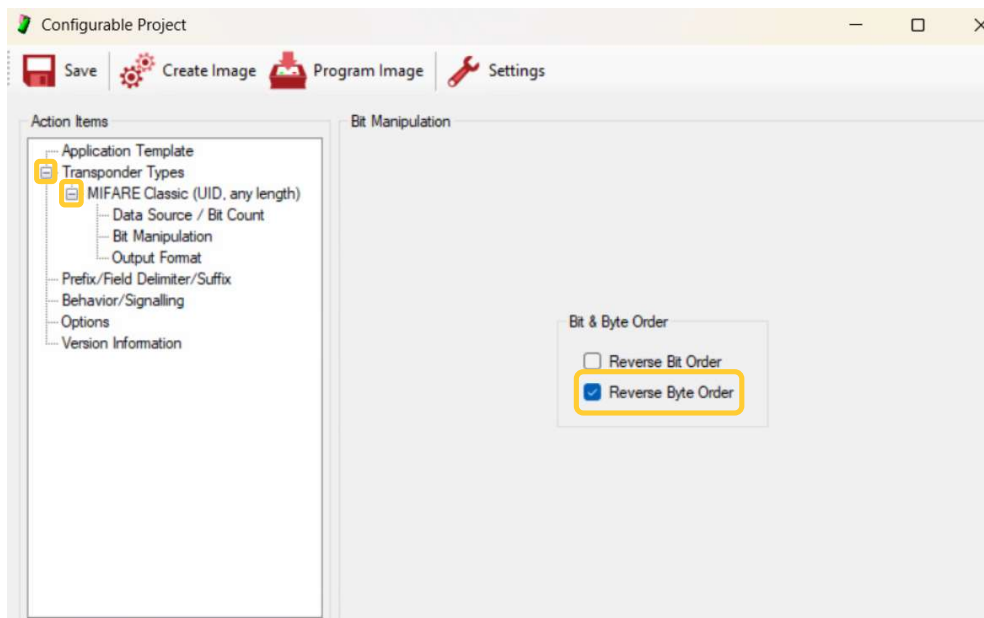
Configurable Project

Save
Create Image
Program Image
Settings

Action Items

Application Template
Transponder Types
MIFARE Classic (UID, any length)
Data Source / Bit Count
Bit Manipulation
Output Format
Prefix/Field Delimiter/Suffix
Behavior/Signalling
Options
Version Information

Bit Manipulation

Bit & Byte Order
Reverse Bit Order
Reverse Byte Order